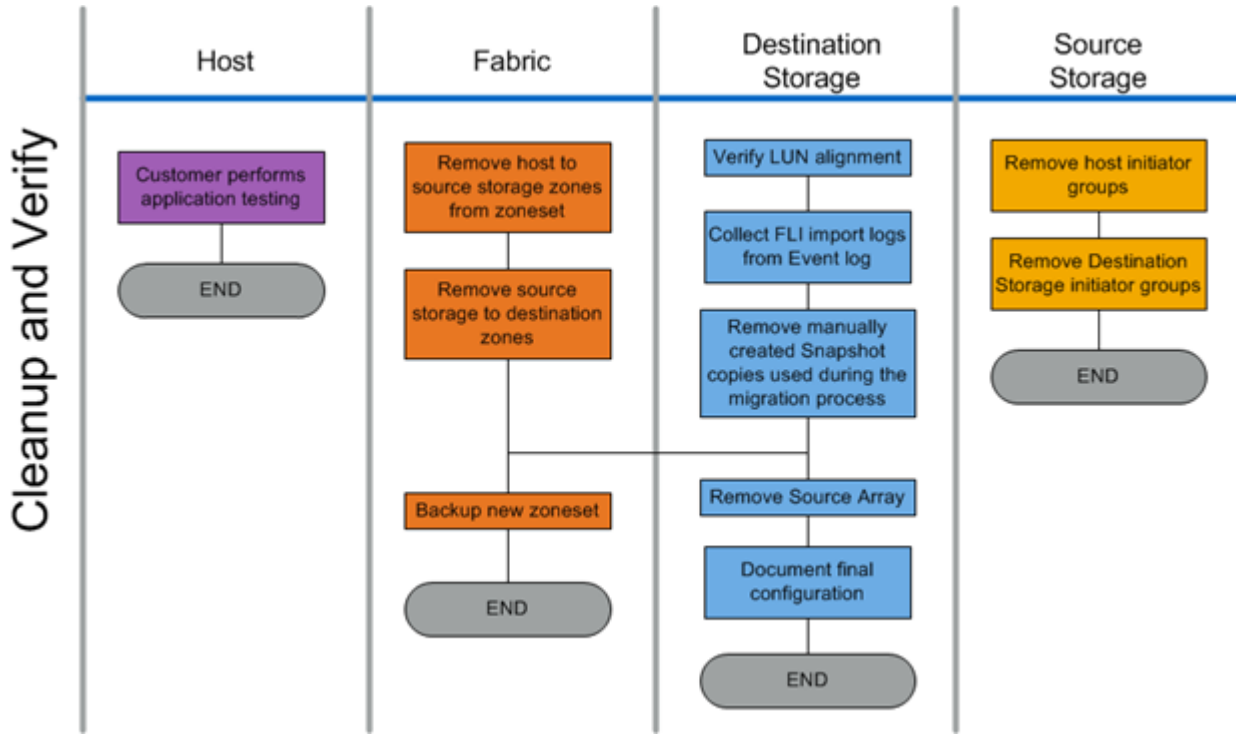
Cleanup and Verify

Host

Customer performs application testing

END

Fabric

Remove host to source storage zones from zoneset

Remove source storage to destination zones

Backup new zoneset

END

Destination Storage

Verify LUN alignment

Collect FLI import logs from Event log

Remove manually created Snapshot copies used during the migration process

Remove Source Array

Document final configuration

END

Source Storage

Remove host initiator groups

Remove Destination Storage initiator groups

END